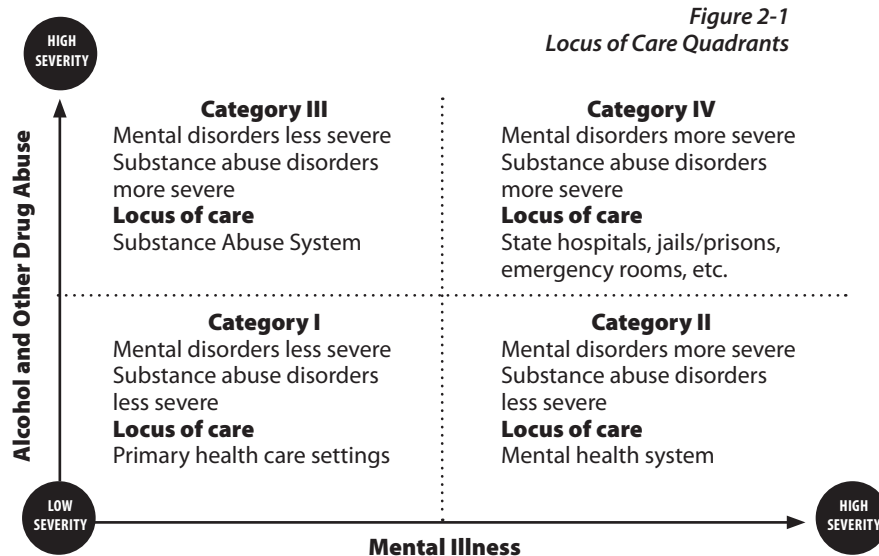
Figure 2-1
Locus of Care Quadrants

HIGH SEVERITY

Alcohol and Other Drug Abuse

Category III
Mental disorders less severe
Substance abuse disorders more severe
Locus of care
Substance Abuse System

Category IV
Mental disorders more severe
Substance abuse disorders more severe
Locus of care
State hospitals, jails/prisons, emergency rooms, etc.

Category I
Mental disorders less severe
Substance abuse disorders less severe
Locus of care
Primary health care settings

Category II
Mental disorders more severe
Substance abuse disorders less severe
Locus of care
Mental health system

LOW SEVERITY

HIGH SEVERITY

Mental Illness